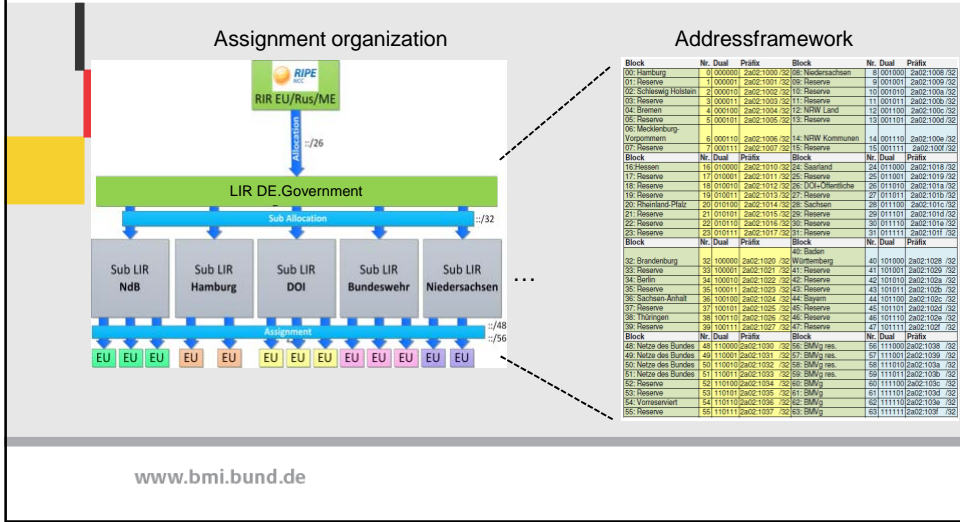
Assignment organization

RIPE NCC

RIR EU/Rus/ME

Allocation

::/26

LIR DE.Government

Sub Allocation

::/32

Sub LIR NdB

Sub LIR Hamburg

Sub LIR DOI

Sub LIR Bundeswehr

Sub LIR Niedersachsen

...

Assignment

::/48

::/56

EU EU EU EU EU EU EU EU EU EU EU EU EU EU

Addressframework

| Block | Nr. | Dual | Präfix | Block | Nr. | Dual | Präfix |
|---|---|---|---|---|---|---|---|
| 00: Hamburg | 0 | 000000 | 2a02:1000 /32 | 08: Niedersachsen | 8 | 001000 | 2a02:1008 /32 |
| 01: Reserve | 1 | 000001 | 2a02:1001 /32 | 09: Reserve | 9 | 001001 | 2a02:1009 /32 |
| 02: Schleswig Holstein | 2 | 000010 | 2a02:1002 /32 | 10: Reserve | 10 | 001010 | 2a02:100a /32 |
| 03: Reserve | 3 | 000011 | 2a02:1003 /32 | 11: Reserve | 11 | 001011 | 2a02:100b /32 |
| 04: Bremen | 4 | 000100 | 2a02:1004 /32 | 12: NRW Land | 12 | 001100 | 2a02:100c /32 |
| 05: Reserve | 5 | 000101 | 2a02:1005 /32 | 13: Reserve | 13 | 001101 | 2a02:100d /32 |
| 06: Mecklenburg-Vorpommern | 6 | 000110 | 2a02:1006 /32 | 14: NRW Kommunen | 14 | 001110 | 2a02:100e /32 |
| 07: Reserve | 7 | 000111 | 2a02:1007 /32 | 15: Reserve | 15 | 001111 | 2a02:100f /32 |
| Block | Nr. | Dual | Präfix | Block | Nr. | Dual | Präfix |
| 16:Hessen | 16 | 010000 | 2a02:1010 /32 | 24: Saarland | 24 | 011000 | 2a02:1018 /32 |
| 17: Reserve | 17 | 010001 | 2a02:1011 /32 | 25: Reserve | 25 | 011001 | 2a02:1019 /32 |
| 18: Reserve | 18 | 010010 | 2a02:1012 /32 | 26: DOI+Öffentliche | 26 | 011010 | 2a02:101a /32 |
| 19: Reserve | 19 | 010011 | 2a02:1013 /32 | 27: Reserve | 27 | 011011 | 2a02:101b /32 |
| 20: Rheinland-Pfalz | 20 | 010100 | 2a02:1014 /32 | 28: Sachsen | 28 | 011100 | 2a02:101c /32 |
| 21: Reserve | 21 | 010101 | 2a02:1015 /32 | 29: Reserve | 29 | 011101 | 2a02:101d /32 |
| 22: Reserve | 22 | 010110 | 2a02:1016 /32 | 30: Reserve | 30 | 011110 | 2a02:101e /32 |
| 23: Reserve | 23 | 010111 | 2a02:1017 /32 | 31: Reserve | 31 | 011111 | 2a02:101f /32 |
| Block | Nr. | Dual | Präfix | Block | Nr. | Dual | Präfix |
| 32: Brandenburg | 32 | 100000 | 2a02:1020 /32 | 40: Baden Württemberg | 40 | 101000 | 2a02:1028 /32 |
| 33: Reserve | 33 | 100001 | 2a02:1021 /32 | 41: Reserve | 41 | 101001 | 2a02:1029 /32 |
| 34: Berlin | 34 | 100010 | 2a02:1022 /32 | 42: Reserve | 42 | 101010 | 2a02:102a /32 |
| 35: Reserve | 35 | 100011 | 2a02:1023 /32 | 43: Reserve | 43 | 101011 | 2a02:102b /32 |
| 36: Sachsen-Anhalt | 36 | 100100 | 2a02:1024 /32 | 44: Bayern | 44 | 101100 | 2a02:102c /32 |
| 37: Reserve | 37 | 100101 | 2a02:1025 /32 | 45: Reserve | 45 | 101101 | 2a02:102d /32 |
| 38: Thüringen | 38 | 100110 | 2a02:1026 /32 | 46: Reserve | 46 | 101110 | 2a02:102e /32 |
| 39: Reserve | 39 | 100111 | 2a02:1027 /32 | 47: Reserve | 47 | 101111 | 2a02:102f /32 |
| Block | Nr. | Dual | Präfix | Block | Nr. | Dual | Präfix |
| 48: Netze des Bundes | 48 | 110000 | 2a02:1030 /32 | 56: BMVg res. | 56 | 111000 | 2a02:1038 /32 |
| 49: Netze des Bundes | 49 | 110001 | 2a02:1031 /32 | 57: BMVg res. | 57 | 111001 | 2a02:1039 /32 |
| 50: Netze des Bundes | 50 | 110010 | 2a02:1032 /32 | 58: BMVg res. | 58 | 111010 | 2a02:103a /32 |
| 51: Netze des Bundes | 51 | 110011 | 2a02:1033 /32 | 59: BMVg res. | 59 | 111011 | 2a02:103b /32 |
| 52: Reserve | 52 | 110100 | 2a02:1034 /32 | 60: BMVg | 60 | 111100 | 2a02:103c /32 |
| 53: Reserve | 53 | 110101 | 2a02:1035 /32 | 61: BMVg | 61 | 111101 | 2a02:103d /32 |
| 54: Vorreserviert | 54 | 110110 | 2a02:1036 /32 | 62: BMVg | 62 | 111110 | 2a02:103e /32 |
| 55: Reserve | 55 | 110111 | 2a02:1037 /32 | 63: BMVg | 63 | 111111 | 2a02:103f /32 |

www.bmi.bund.de